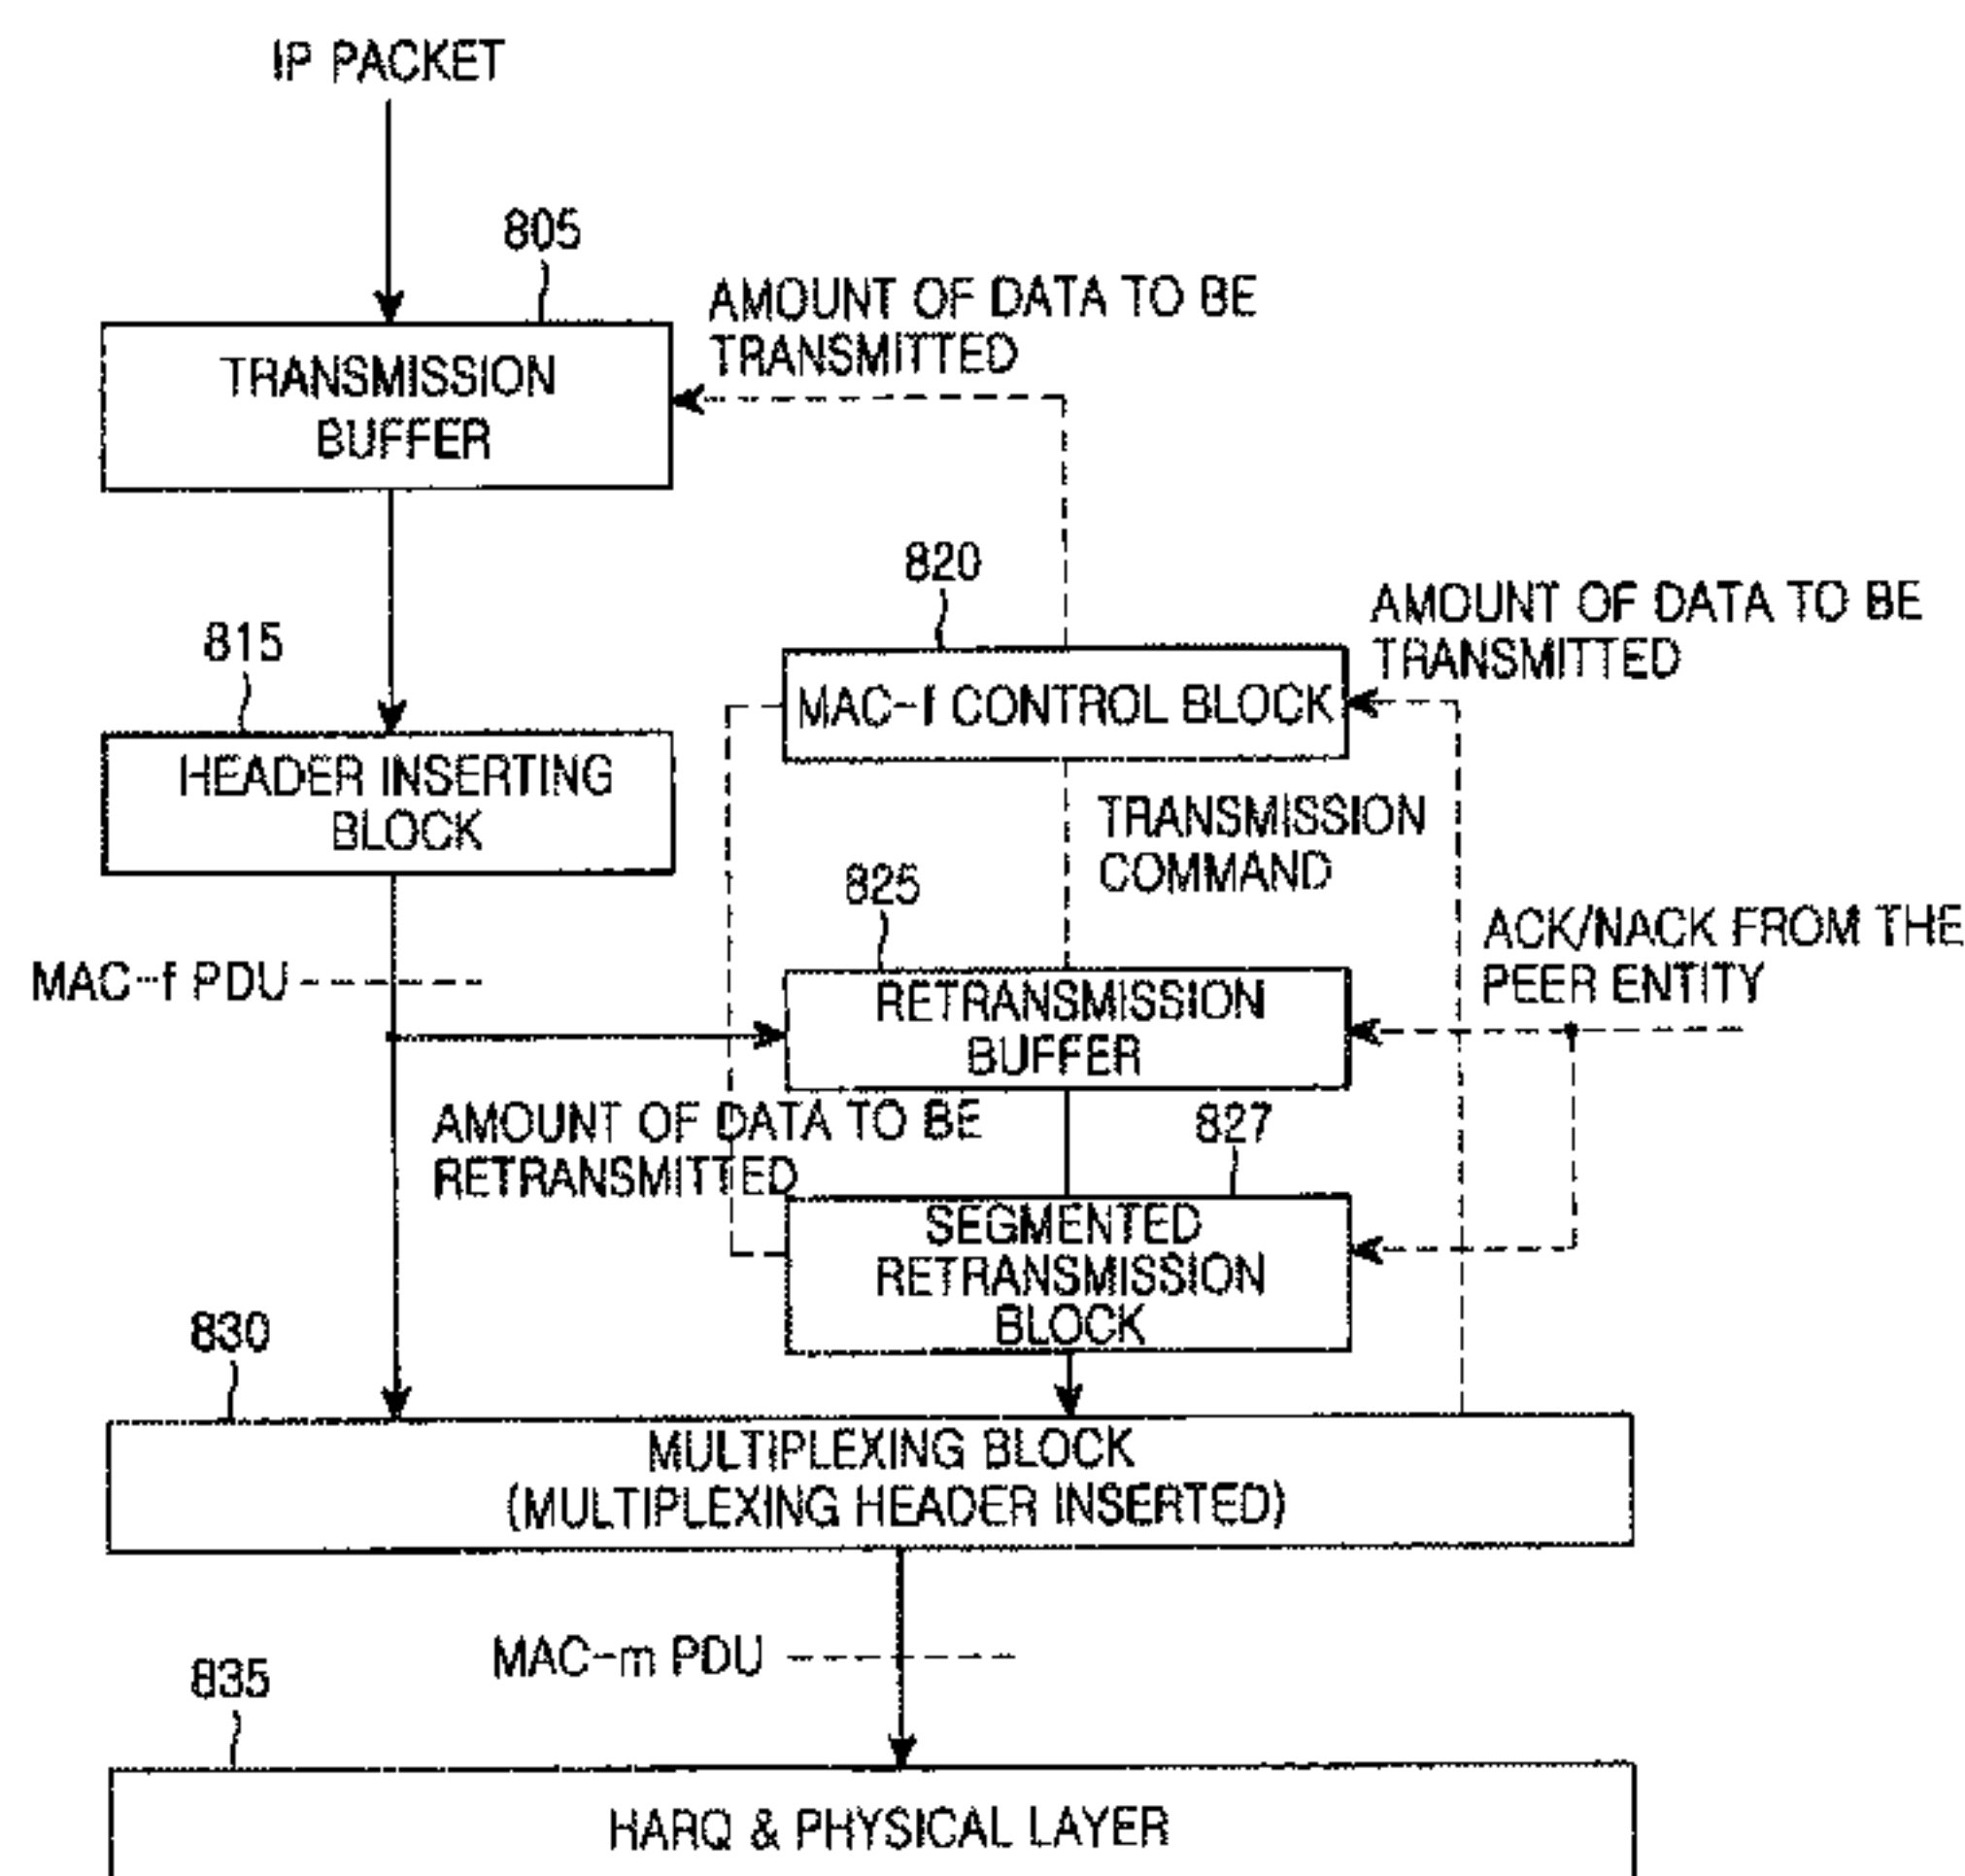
IP PACKET

805

TRANSMISSION BUFFER

AMOUNT OF DATA TO BE TRANSMITTED

820

815

AMOUNT OF DATA TO BE TRANSMITTED

MAC-f CONTROL BLOCK

HEADER INSERTING BLOCK

TRANSMISSION COMMAND

825

ACK/NACK FROM THE PEER ENTITY

MAC-f PDU

RETRANSMISSION BUFFER

AMOUNT OF DATA TO BE RETRANSMITTED

827

SEGMENTED RETRANSMISSION BLOCK

830

MULTIPLEXING BLOCK (MULTIPLEXING HEADER INSERTED)

MAC-m PDU

835

HARQ & PHYSICAL LAYER